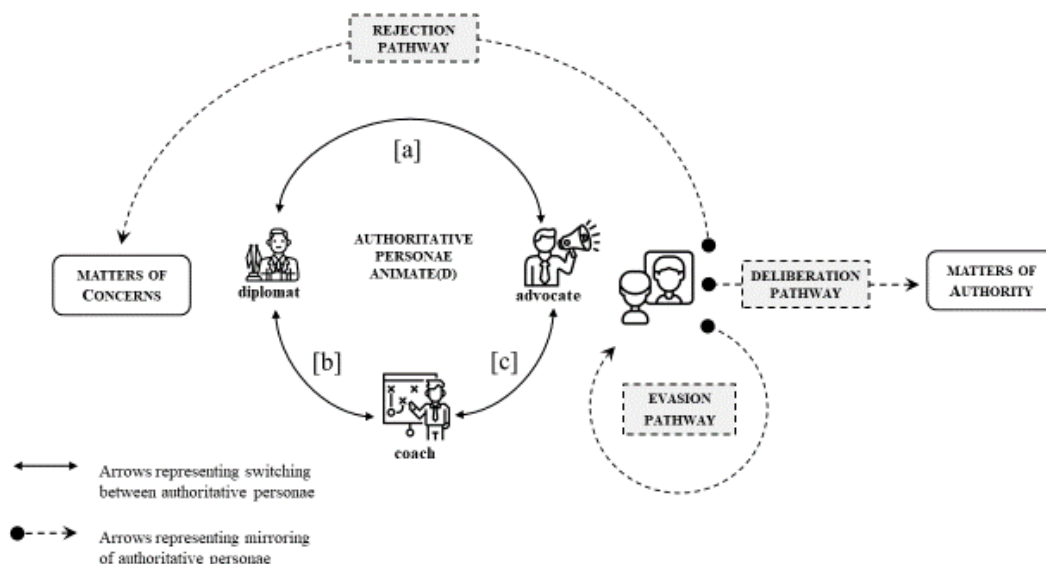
REJECTION PATHWAY

[a]

MATTERS OF CONCERNS

diplomat

AUTHORITATIVE PERSONAE ANIMATE(D)

advocate

DELIBERATION PATHWAY

MATTERS OF AUTHORITY

[b]

[c]

coach

EVASION PATHWAY

Arrows representing switching between authoritative personae

Arrows representing mirroring of authoritative personae